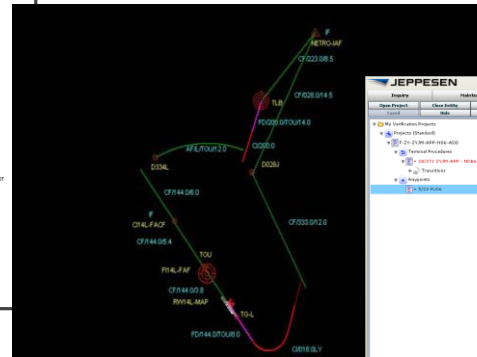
IF
NETRO-IAF
CF/023.0/8.5
CF/028.0/14.5
TLB
FD/200.0/TOU/14.0
CI/330.0
AF/L/TOU/R 2.0
D028J
D334L
CF/144.0/6.0
IF
CI14L-FACF
CF/144.0/5.4
CF/333.0/12.0
TOU
FI14L-FAF
CF/144.0/3.8
RW14L-MAP
TO-L
FD/144.0/TOU/8.0
CI/018.0LY

JEPPESEN
Inquiry
Maintain
Open Project
Close Entity
Saved
Hide
My Verification Projects
Projects (Standard)
F-ZY-ZY.99-APP-H0&-A00
Terminal Procedures
Z87/T-ZY.99-APP-H0&
Transitions
Waypoints
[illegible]